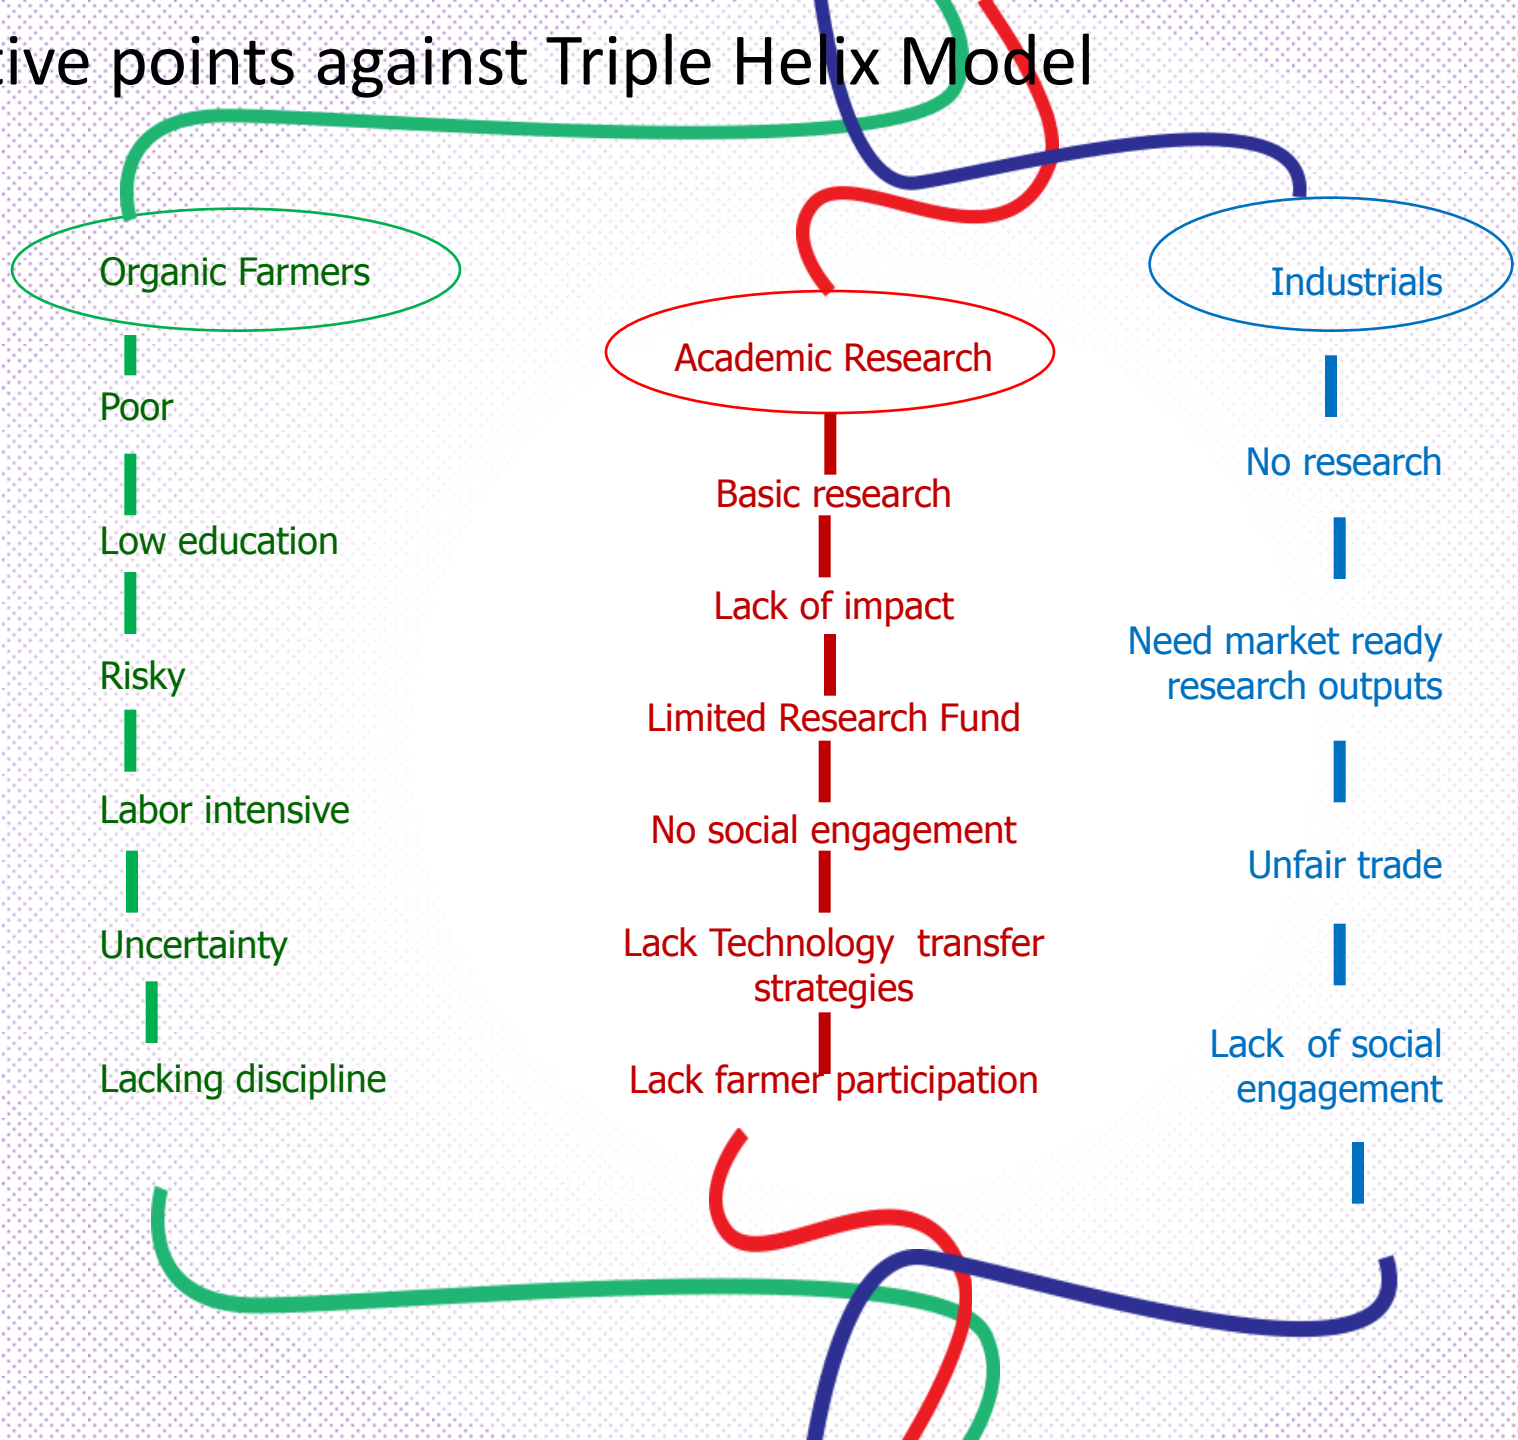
tive points against Triple Helix Model

Organic Farmers

Poor

Low education

Risky

Labor intensive

Uncertainty

Lacking discipline

Academic Research

Basic research

Lack of impact

Limited Research Fund

No social engagement

Lack Technology transfer strategies

Lack farmer participation

Industrials

No research

Need market ready research outputs

Unfair trade

Lack of social engagement